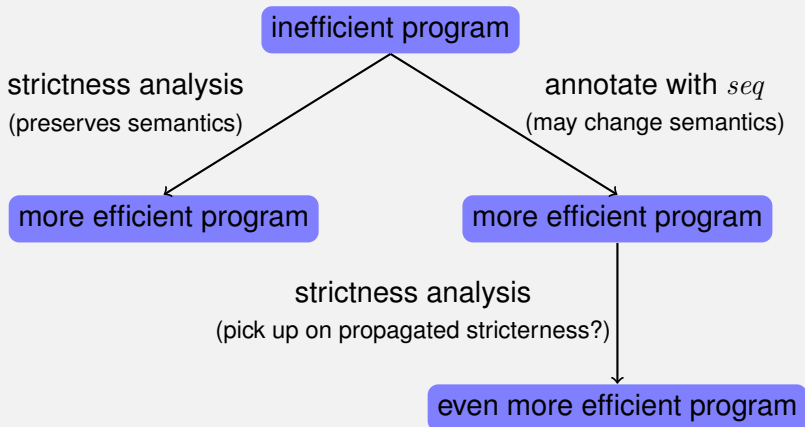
inefficient program

strictness analysis
(preserves semantics)

annotate with $seq$
(may change semantics)

more efficient program

more efficient program

strictness analysis
(pick up on propagated stricterness?)

even more efficient program